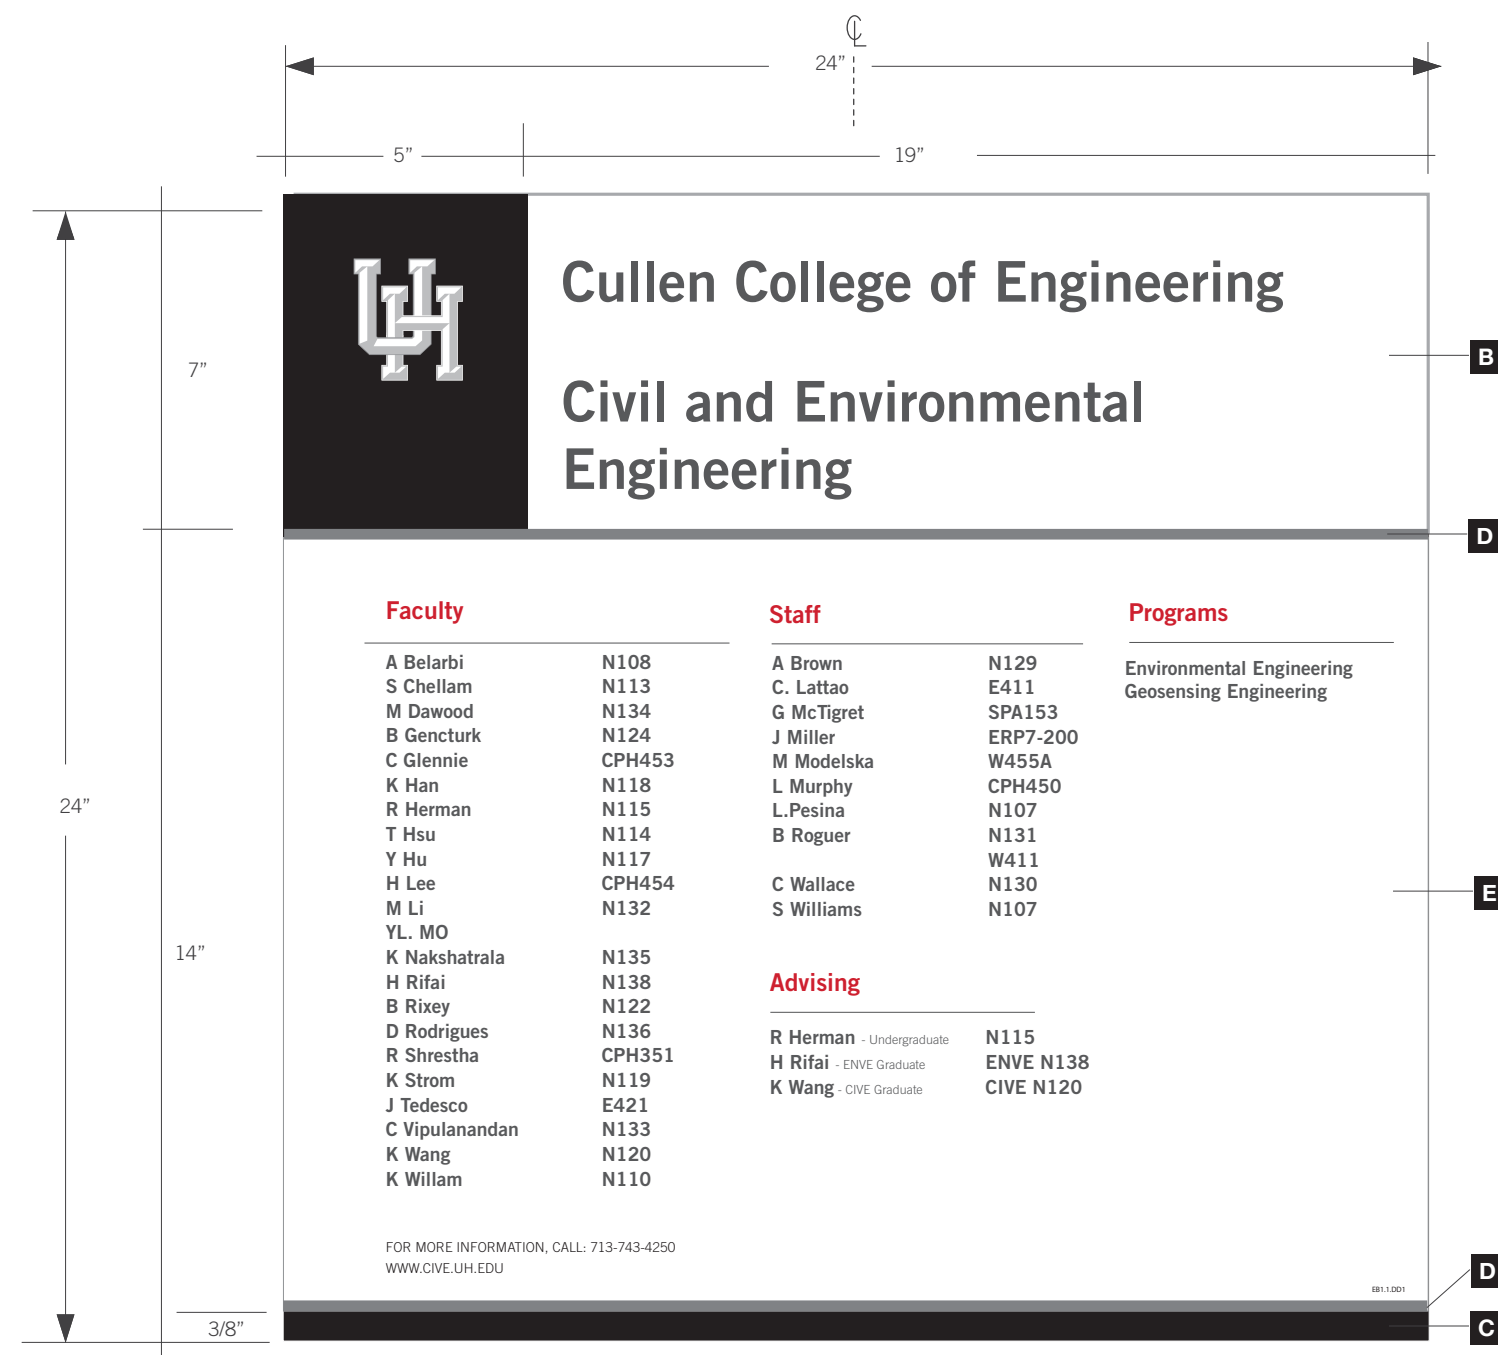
℄

24”

5”

19”

7”

24”

14”

3/8”

Cullen College of Engineering

Civil and Environmental Engineering

B

D

E

D

C

Faculty

| | |
|---|---|
| A Belarbi | N108 |
| S Chellam | N113 |
| M Dawood | N134 |
| B Gencturk | N124 |
| C Glennie | CPH453 |
| K Han | N118 |
| R Herman | N115 |
| T Hsu | N114 |
| Y Hu | N117 |
| H Lee | CPH454 |
| M Li | N132 |
| YL. MO | |
| K Nakshatrala | N135 |
| H Rifai | N138 |
| B Rixey | N122 |
| D Rodrigues | N136 |
| R Shrestha | CPH351 |
| K Strom | N119 |
| J Tedesco | E421 |
| C Vipulanandan | N133 |
| K Wang | N120 |
| K Willam | N110 |

Staff

| | |
|---|---|
| A Brown | N129 |
| C. Lattao | E411 |
| G McTigret | SPA153 |
| J Miller | ERP7-200 |
| M Modelska | W455A |
| L Murphy | CPH450 |
| L.Pesina | N107 |
| B Roguer | N131 |
| | W411 |
| C Wallace | N130 |
| S Williams | N107 |

Advising

| | |
|---|---|
| R Herman - Undergraduate | N115 |
| H Rifai - ENVE Graduate | ENVE N138 |
| K Wang - CIVE Graduate | CIVE N120 |

Programs

Environmental Engineering
Geosensing Engineering

FOR MORE INFORMATION, CALL: 713-743-4250
WWW.CIVE.UH.EDU

EB1.1.DD1